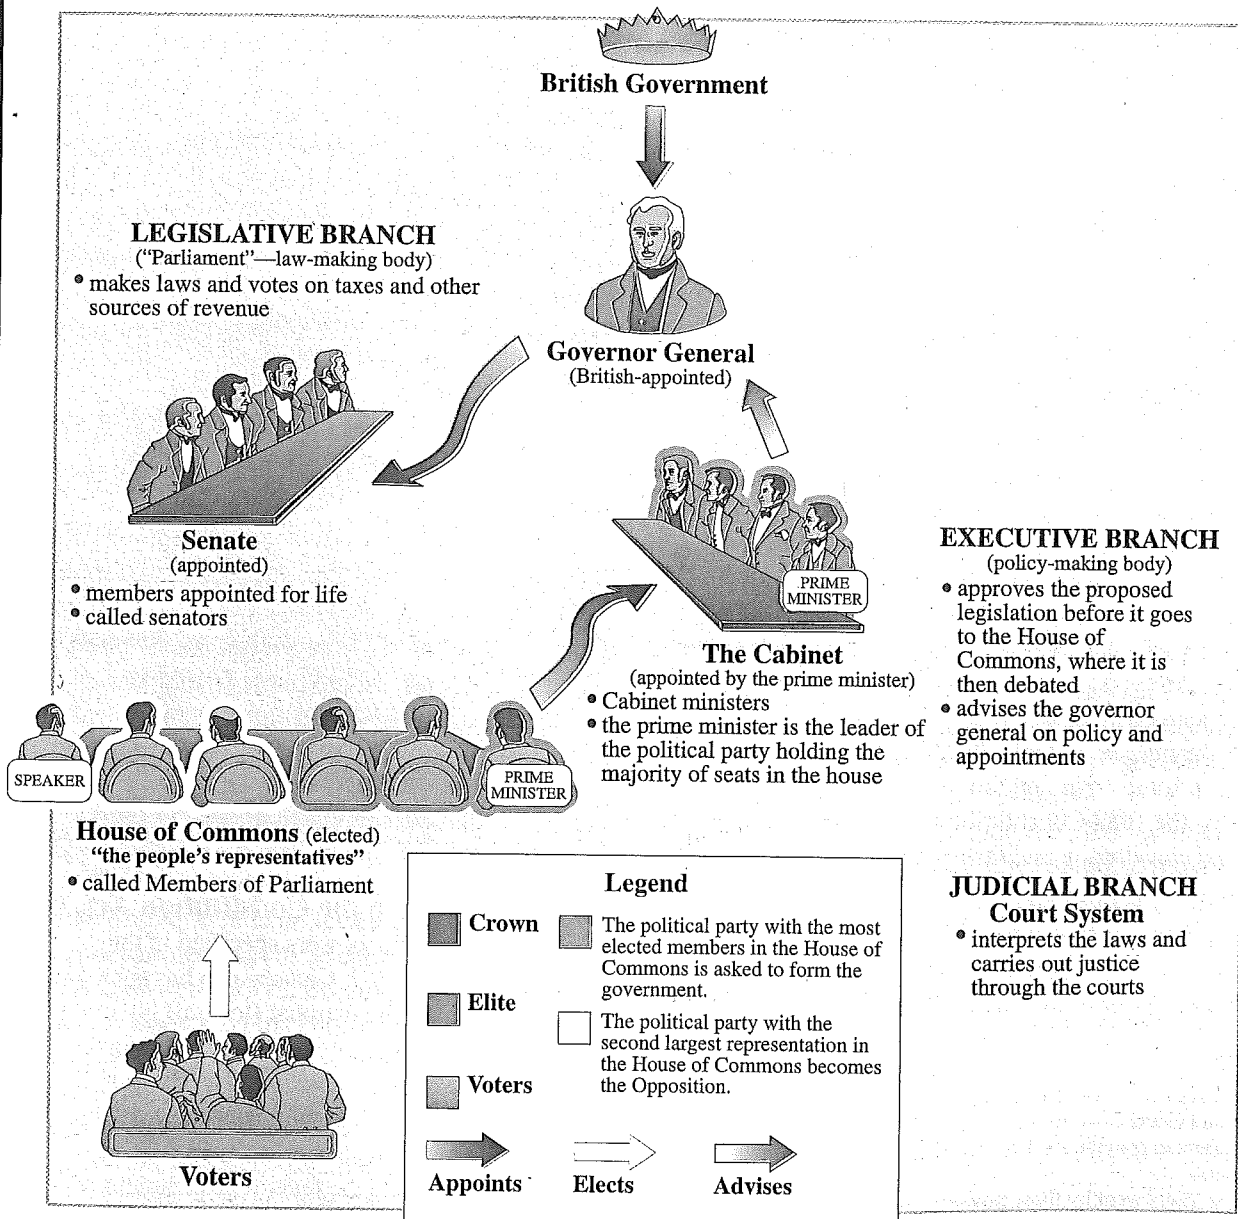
British Government

LEGISLATIVE BRANCH
("Parliament"—law-making body)
• makes laws and votes on taxes and other sources of revenue

Governor General
(British-appointed)

Senate
(appointed)
• members appointed for life
• called senators

PRIME MINISTER

The Cabinet
(appointed by the prime minister)
• Cabinet ministers
• the prime minister is the leader of the political party holding the majority of seats in the house

EXECUTIVE BRANCH
(policy-making body)
• approves the proposed legislation before it goes to the House of Commons, where it is then debated
• advises the governor general on policy and appointments

SPEAKER

PRIME MINISTER

House of Commons (elected)
"the people's representatives"
• called Members of Parliament

Legend

Crown

The political party with the most elected members in the House of Commons is asked to form the government.

Elite

The political party with the second largest representation in the House of Commons becomes the Opposition.

Voters

Appoints

Elects

Advises

JUDICIAL BRANCH
Court System
• interprets the laws and carries out justice through the courts

Voters